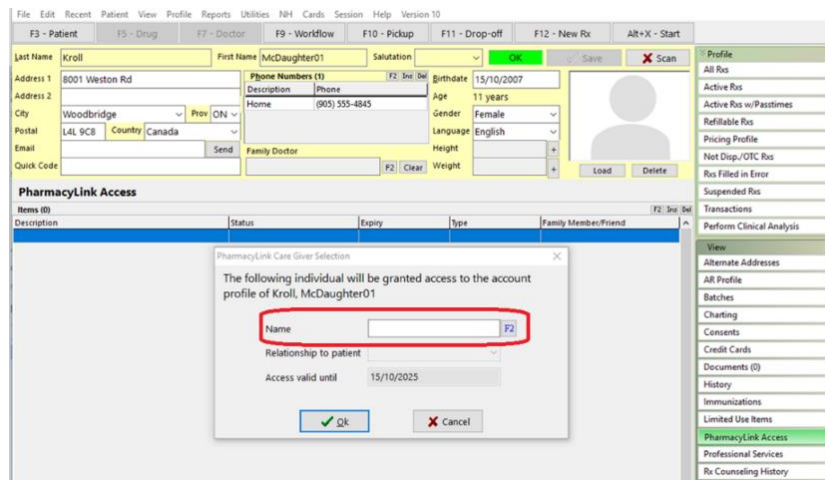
File Edit Recent Patient View Profile Reports Utilities NH Cards Session Help Version 10

F3 - Patient F5 - Drug F7 - Doctor F9 - Workflow F10 - Pickup F11 - Drop-off F12 - New Rx Alt+X - Start

Last Name Kroll
First Name McDaughter01
Salutation
OK
Save
Scan

Address 1 8001 Weston Rd
Address 2
City Woodbridge
Prov ON
Postal L4L 9C8
Country Canada
Email
Send
Quick Code

Phone Numbers (1) F2 Ins Del

| Description | Phone |
|---|---|
| Home | (905) 555-4845 |

Family Doctor
F2 Clear

Birthdate 15/10/2007
Age 11 years
Gender Female
Language English
Height
Weight

Load Delete

Profile
All Rxs
Active Rxs
Active Rxs w/Passtimes
Refillable Rxs
Pricing Profile
Not Disp./OTC Rxs
Rxs Filled in Error
Suspended Rxs
Transactions
Perform Clinical Analysis

View
Alternate Addresses
AR Profile
Batches
Charting
Consents
Credit Cards
Documents (0)
History
Immunizations
Limited Use Items
PharmacyLink Access
Professional Services
Rx Counseling History

PharmacyLink Access

Items (0) F2 Ins Del

| Description | Status | Expiry | Type | Family Member/Friend |
|---|---|---|---|---|

PharmacyLink Care Giver Selection

The following individual will be granted access to the account profile of Kroll, McDaughter01

Name F2
Relationship to patient
Access valid until 15/10/2025

Ok Cancel